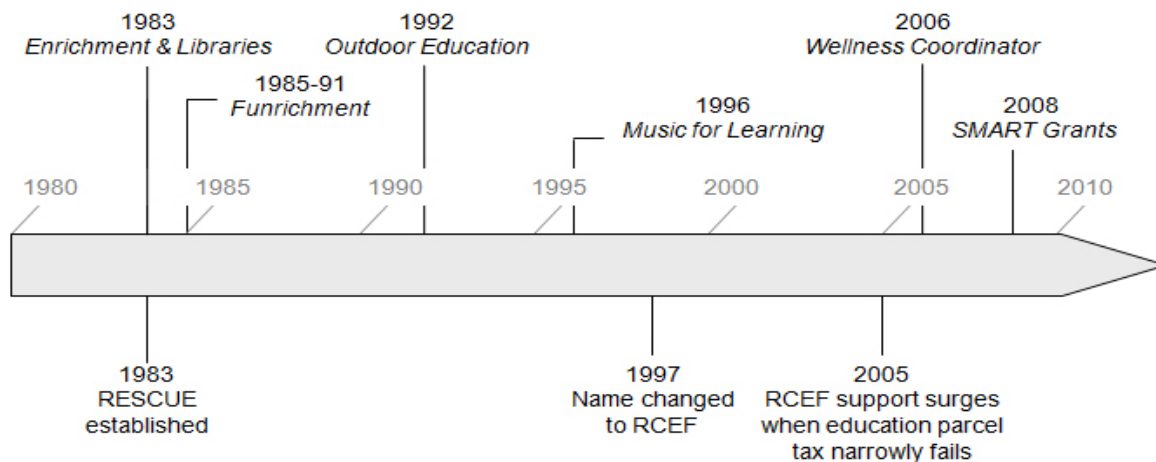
1983
*Enrichment & Libraries*

1985-91
*Funrichment*

1992
*Outdoor Education*

1996
*Music for Learning*

2006
*Wellness Coordinator*

2008
*SMART Grants*

1980 1985 1990 1995 2000 2005 2010

1983
RESCUE established

1997
Name changed to RCEF

2005
RCEF support surges when education parcel tax narrowly fails